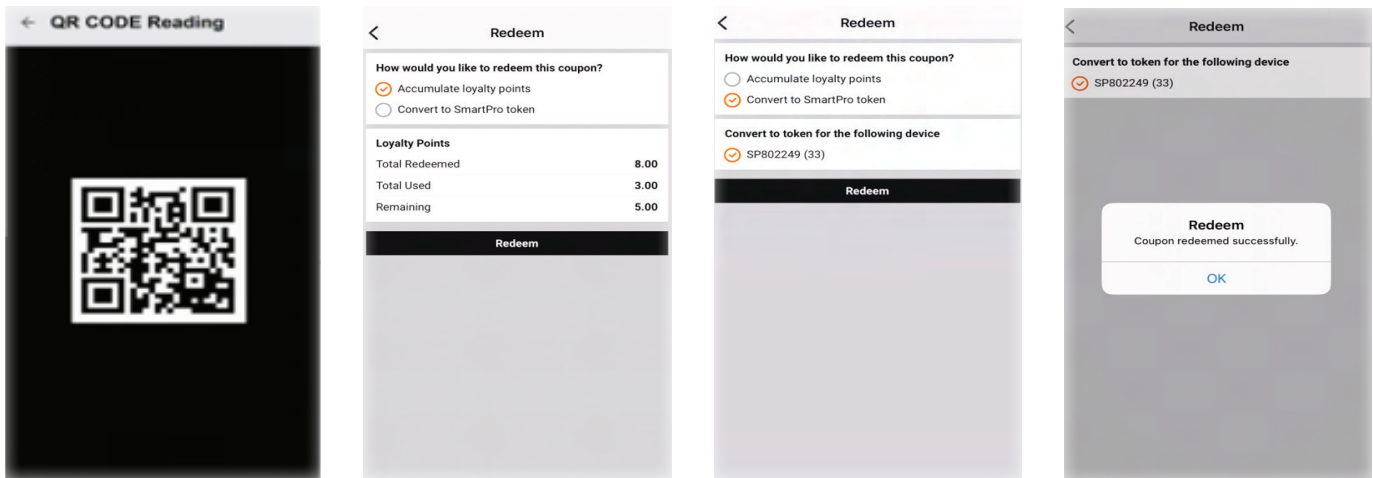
← QR CODE Reading

<
Redeem

How would you like to redeem this coupon?
Accumulate loyalty points
Convert to SmartPro token

Loyalty Points

| Total Redeemed | 8.00 |
|---|---|
| Total Used | 3.00 |
| Remaining | 5.00 |

Redeem

<
Redeem

How would you like to redeem this coupon?
Accumulate loyalty points
Convert to SmartPro token

Convert to token for the following device
SP802249 (33)

Redeem

<
Redeem

Convert to token for the following device
SP802249 (33)

Redeem
Coupon redeemed successfully.
OK